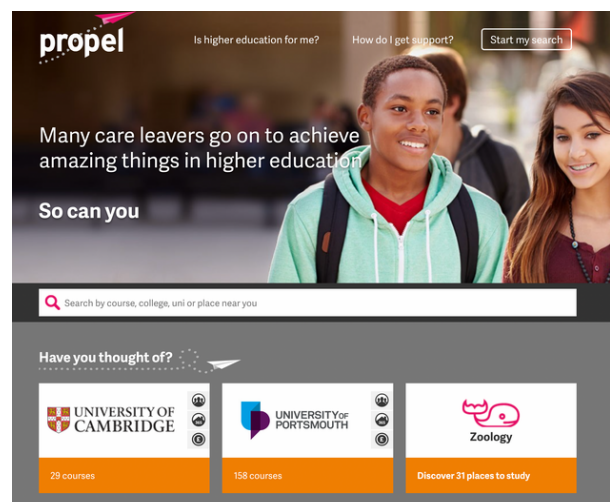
propel

Is higher education for me?

How do I get support?

Start my search

Many care leavers go on to achieve amazing things in higher education

So can you

Search by course, college, uni or place near you

Have you thought of?

UNIVERSITY OF CAMBRIDGE

29 courses

UNIVERSITY OF PORTSMOUTH

158 courses

Zoology

Discover 31 places to study